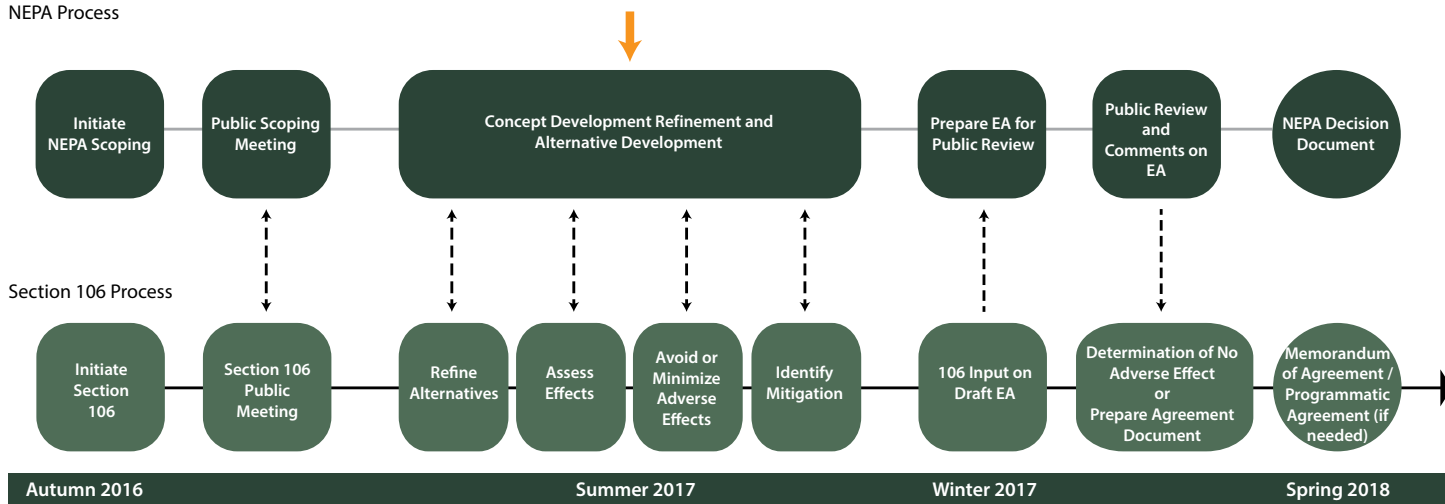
NEPA Process

Initiate NEPA Scoping

Public Scoping Meeting

Concept Development Refinement and Alternative Development

Prepare EA for Public Review

Public Review and Comments on EA

NEPA Decision Document

Section 106 Process

Initiate Section 106

Section 106 Public Meeting

Refine Alternatives

Assess Effects

Avoid or Minimize Adverse Effects

Identify Mitigation

106 Input on Draft EA

Determination of No Adverse Effect or Prepare Agreement Document

Memorandum of Agreement / Programmatic Agreement (if needed)

Autumn 2016

Summer 2017

Winter 2017

Spring 2018